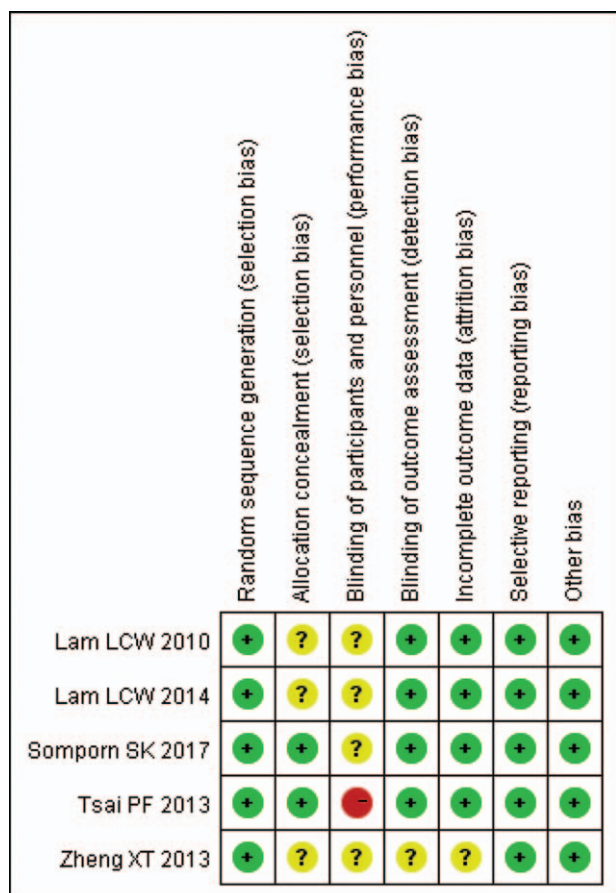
|  | Random sequence generation (selection bias) | Allocation concealment (selection bias) | Blinding of participants and personnel (performance bias) | Blinding of outcome assessment (detection bias) | Incomplete outcome data (attrition bias) | Selective reporting (reporting bias) | Other bias |
|---|---|---|---|---|---|---|---|
| Lam LCW 2010 | + | ? | ? | + | + | + | + |
| Lam LCW 2014 | + | ? | ? | + | + | + | + |
| Somporn SK 2017 | + | + | ? | + | + | + | + |
| Tsai PF 2013 | + | + | − | + | + | + | + |
| Zheng XT 2013 | + | ? | ? | ? | ? | + | + |